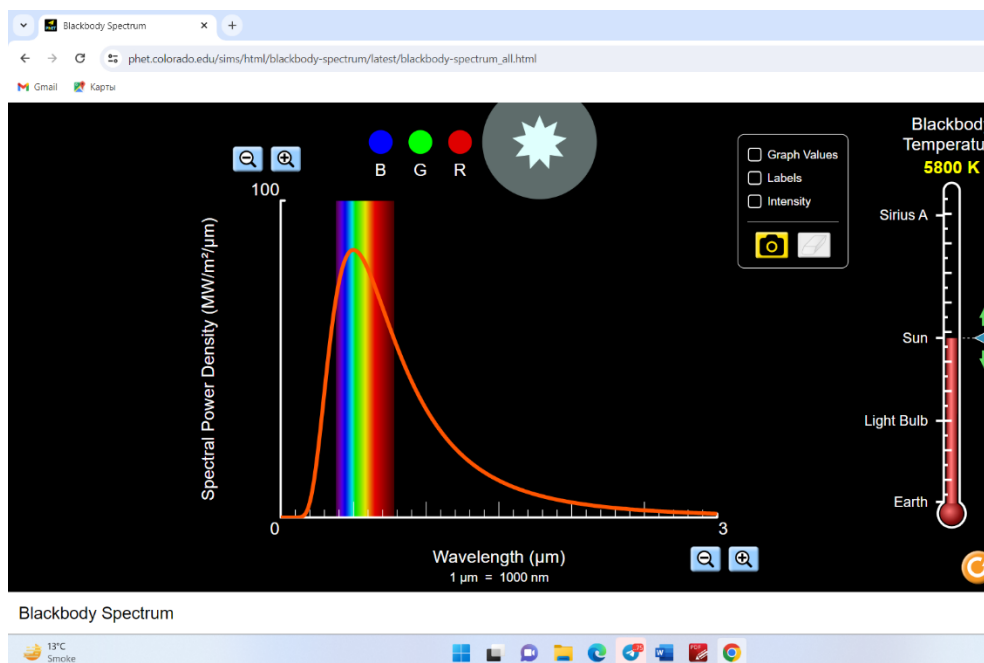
Blackbody Spectrum ×
+
phet.colorado.edu/sims/html/blackbody-spectrum/latest/blackbody-spectrum_all.html
Gmail Карты

B G R

Graph Values
Labels
Intensity

100
Spectral Power Density (MW/m²/μm)
0
3
Wavelength (μm)
1 μm = 1000 nm

Blackbod
Temperatu
5800 K
Sirius A
Sun
Light Bulb
Earth

Blackbody Spectrum

13°C
Smoke